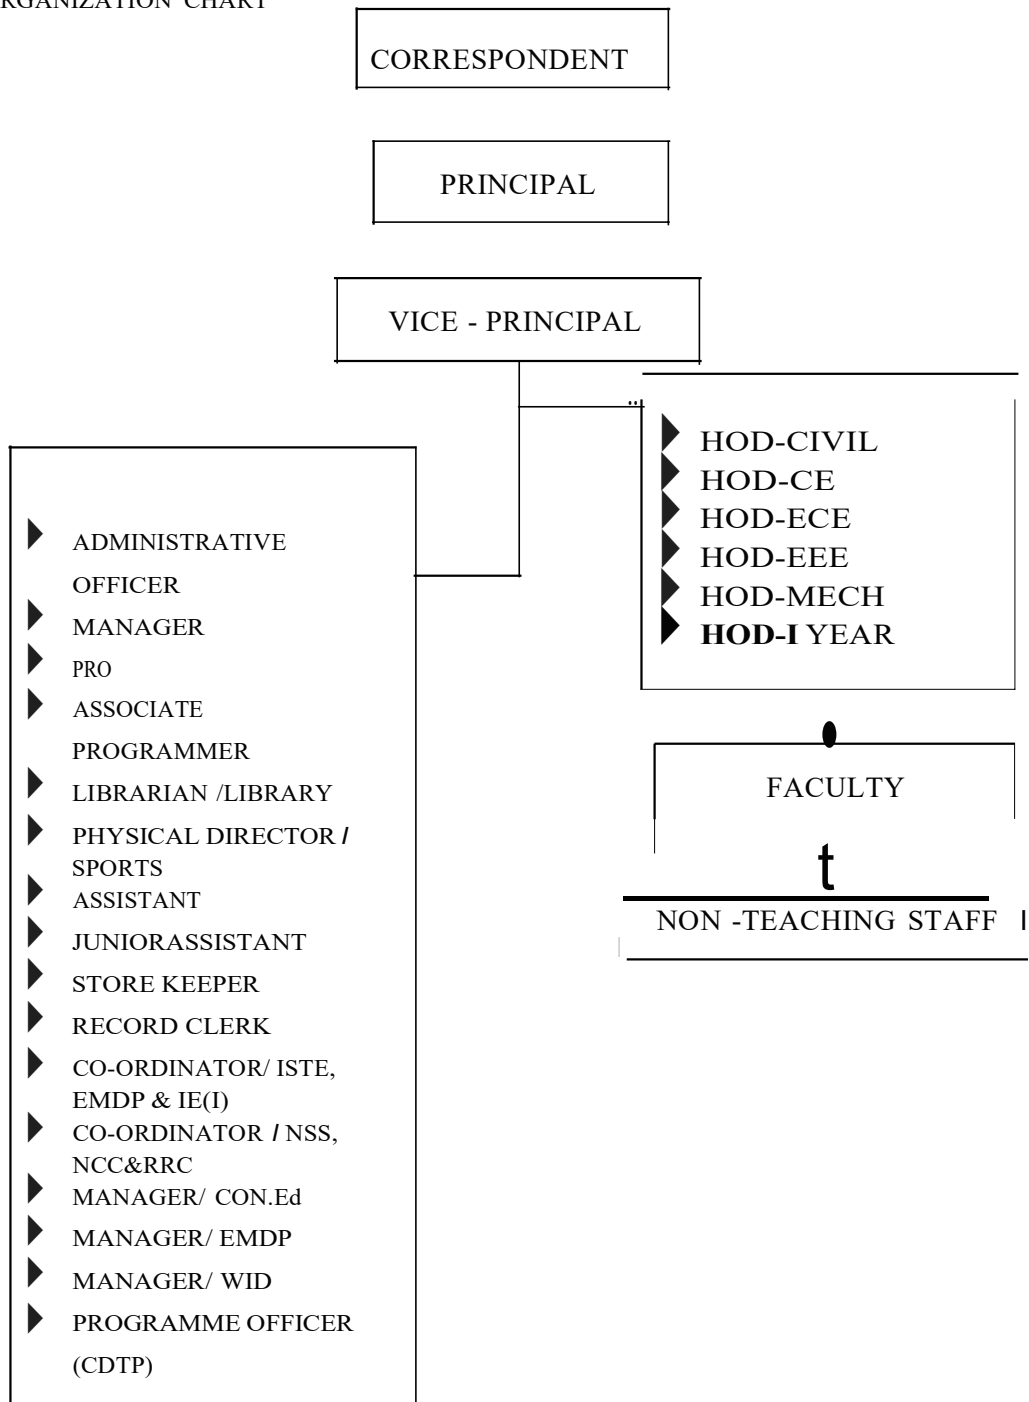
RGANIZATION CHART

CORRESPONDENT

PRINCIPAL

VICE - PRINCIPAL

HOD-CIVIL
HOD-CE
HOD-ECE
HOD-EEE
HOD-MECH
HOD-I YEAR

FACULTY

t

NON -TEACHING STAFF

ADMINISTRATIVE OFFICER
MANAGER
PRO
ASSOCIATE PROGRAMMER
LIBRARIAN /LIBRARY
PHYSICAL DIRECTOR / SPORTS
ASSISTANT
JUNIORASSISTANT
STORE KEEPER
RECORD CLERK
CO-ORDINATOR/ ISTE, EMDP & IE(I)
CO-ORDINATOR / NSS, NCC&RRC
MANAGER/ CON.Ed
MANAGER/ EMDP
MANAGER/ WID
PROGRAMME OFFICER (CDTP)